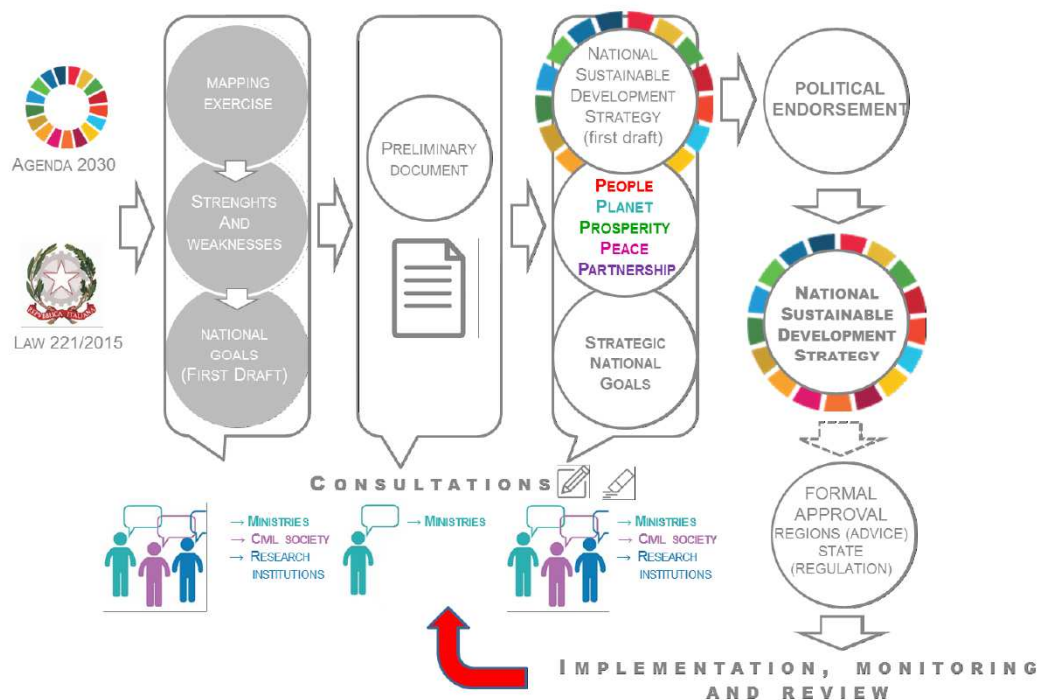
AGENDA 2030

REPUBBLICA ITALIANA

LAW 221/2015

MAPPING EXERCISE

STRENGHTS AND WEAKNESSES

NATIONAL GOALS (FIRST DRAFT)

PRELIMINARY DOCUMENT

NATIONAL SUSTAINABLE DEVELOPMENT STRATEGY (first draft)

PEOPLE
PLANET
PROSPERITY
PEACE
PARTNERSHIP

STRATEGIC NATIONAL GOALS

POLITICAL ENDORSEMENT

NATIONAL SUSTAINABLE DEVELOPMENT STRATEGY

FORMAL APPROVAL
REGIONS (ADVICE)
STATE (REGULATION)

CONSULTATIONS

→ MINISTRIES
→ CIVIL SOCIETY
→ RESEARCH INSTITUTIONS

→ MINISTRIES

→ MINISTRIES
→ CIVIL SOCIETY
→ RESEARCH INSTITUTIONS

IMPLEMENTATION, MONITORING AND REVIEW